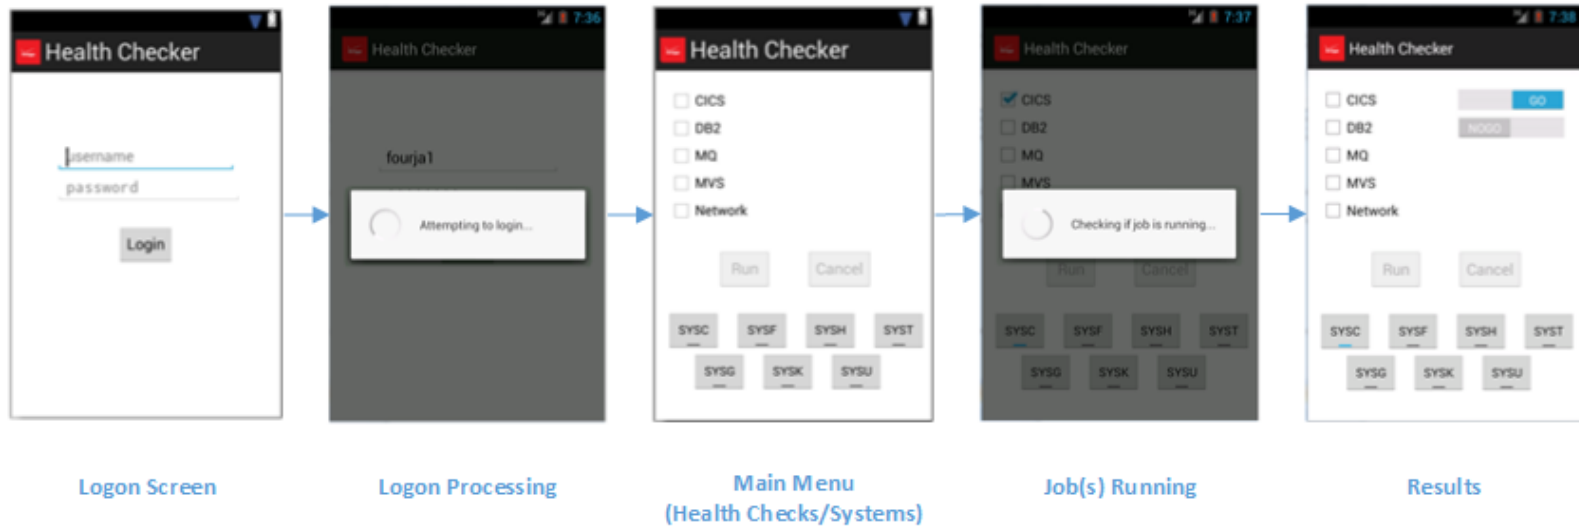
Health Checker

username
password

Login

7:36
Health Checker

fourja1

Attempting to login...

Health Checker

CICS
DB2
MQ
MVS
Network

Run
Cancel

SYSC
SYSF
SYSH
SYST
SYSG
SYSK
SYSU

7:37
Health Checker

CICS
DB2
MQ
MVS

Checking if job is running...

Run
Cancel

SYSC
SYSF
SYSH
SYST
SYSG
SYSK
SYSU

7:38
Health Checker

CICS
GO
DB2
NOGO
MQ
MVS
Network

Run
Cancel

SYSC
SYSF
SYSH
SYST
SYSG
SYSK
SYSU

Logon Screen

Logon Processing

Main Menu
(Health Checks/Systems)

Job(s) Running

Results